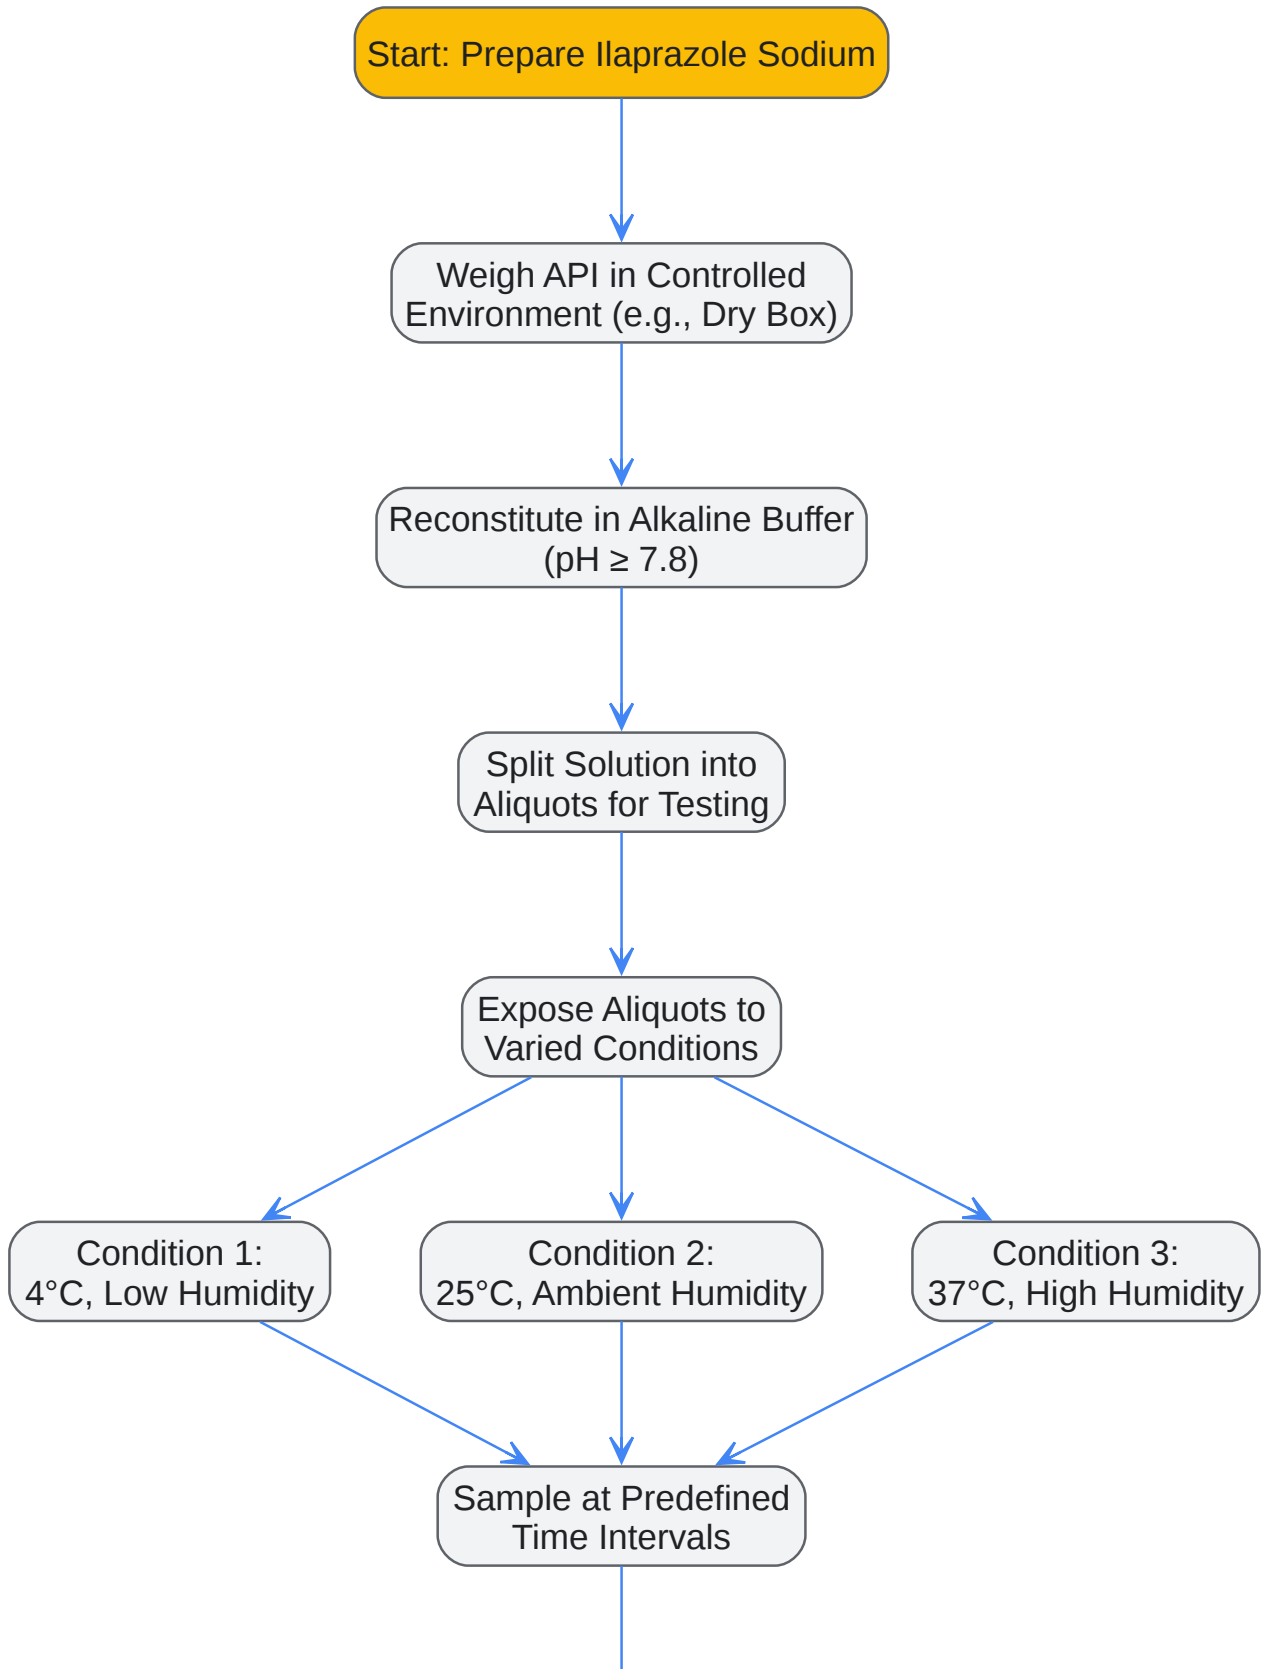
Start: Prepare Ilaprazole Sodium

Weigh API in Controlled Environment (e.g., Dry Box)

Reconstitute in Alkaline Buffer (pH ≥ 7.8)

Split Solution into Aliquots for Testing

Expose Aliquots to Varied Conditions

Condition 1: 4°C, Low Humidity

Condition 2: 25°C, Ambient Humidity

Condition 3: 37°C, High Humidity

Sample at Predefined Time Intervals